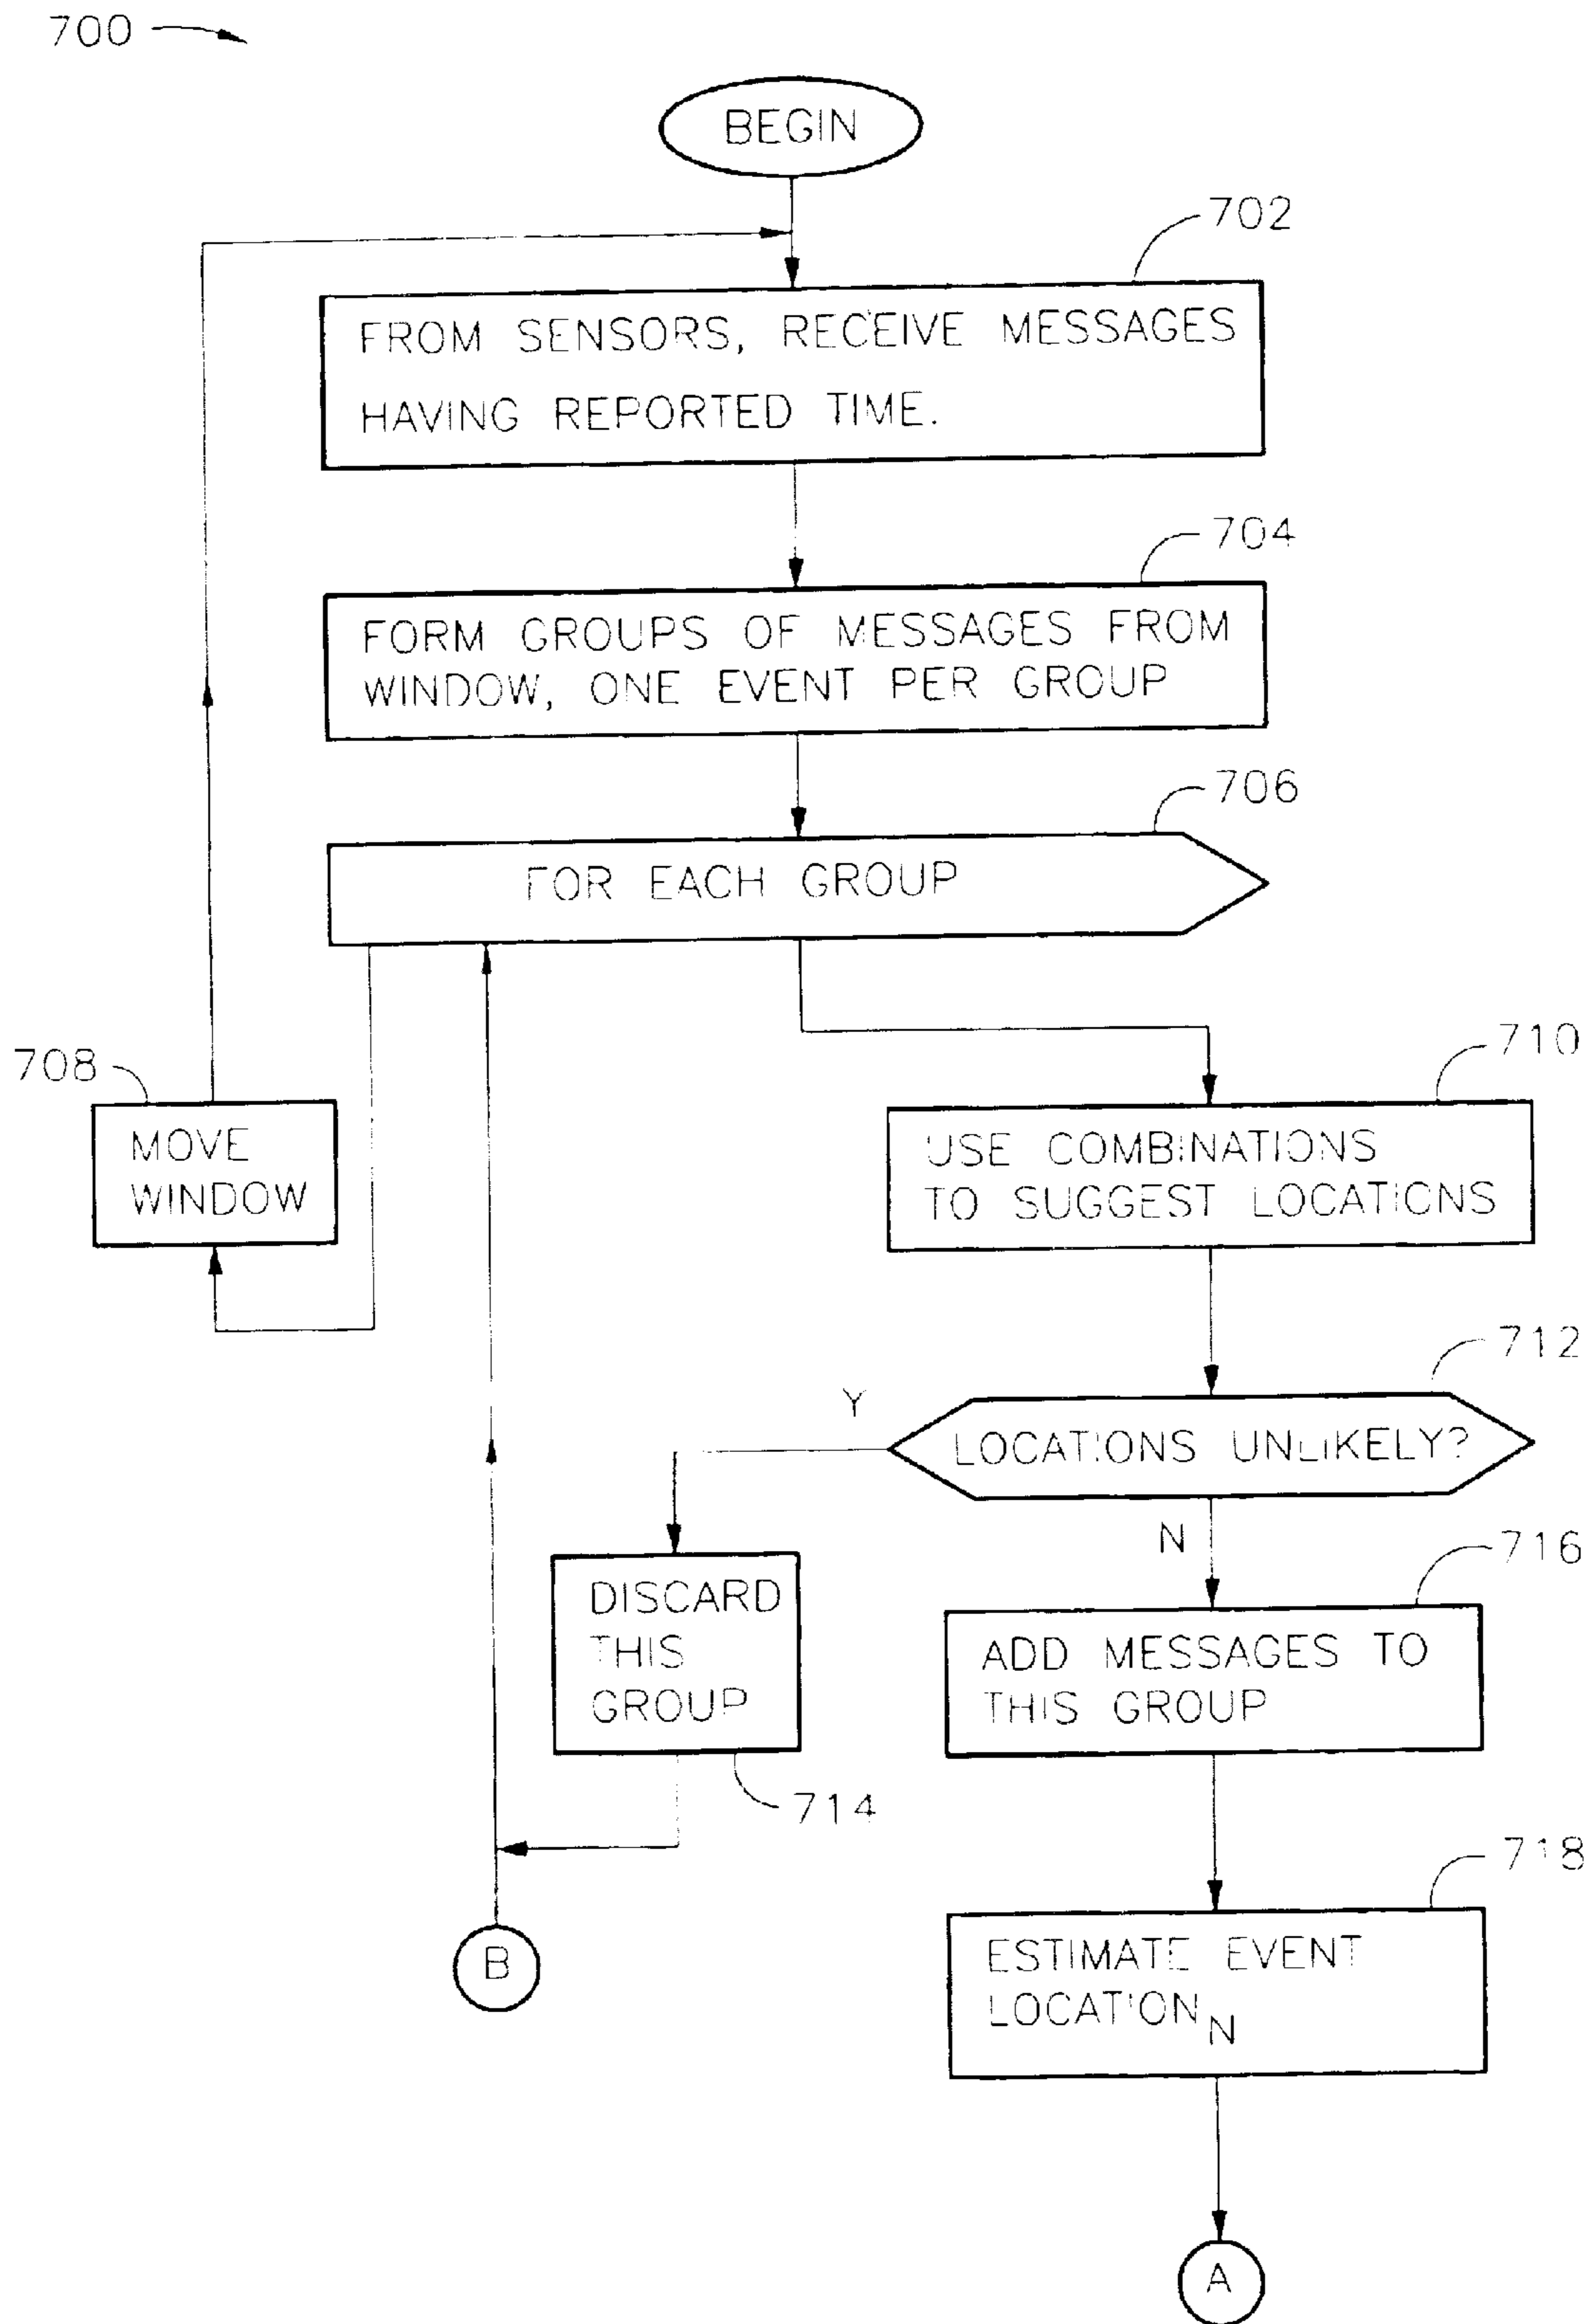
700

BEGIN

702

FROM SENSORS, RECEIVE MESSAGES HAVING REPORTED TIME.

704

FORM GROUPS OF MESSAGES FROM WINDOW, ONE EVENT PER GROUP

706

FOR EACH GROUP

708

MOVE WINDOW

710

USE COMBINATIONS TO SUGGEST LOCATIONS

712

Y

LOCATIONS UNLIKELY?

N

716

DISCARD THIS GROUP

ADD MESSAGES TO THIS GROUP

714

718

ESTIMATE EVENT $LOCATION_N$

B

A